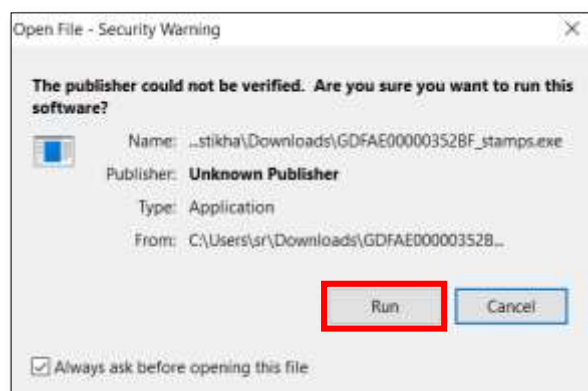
Open File - Security Warning

×

The publisher could not be verified. Are you sure you want to run this software?

Name: ...stikha\Downloads\GDFAE00000352BF_stamps.exe

Publisher: Unknown Publisher

Type: Application

From: C:\Users\sr\Downloads\GDFAE000003528...

Run

Cancel

Always ask before opening this file